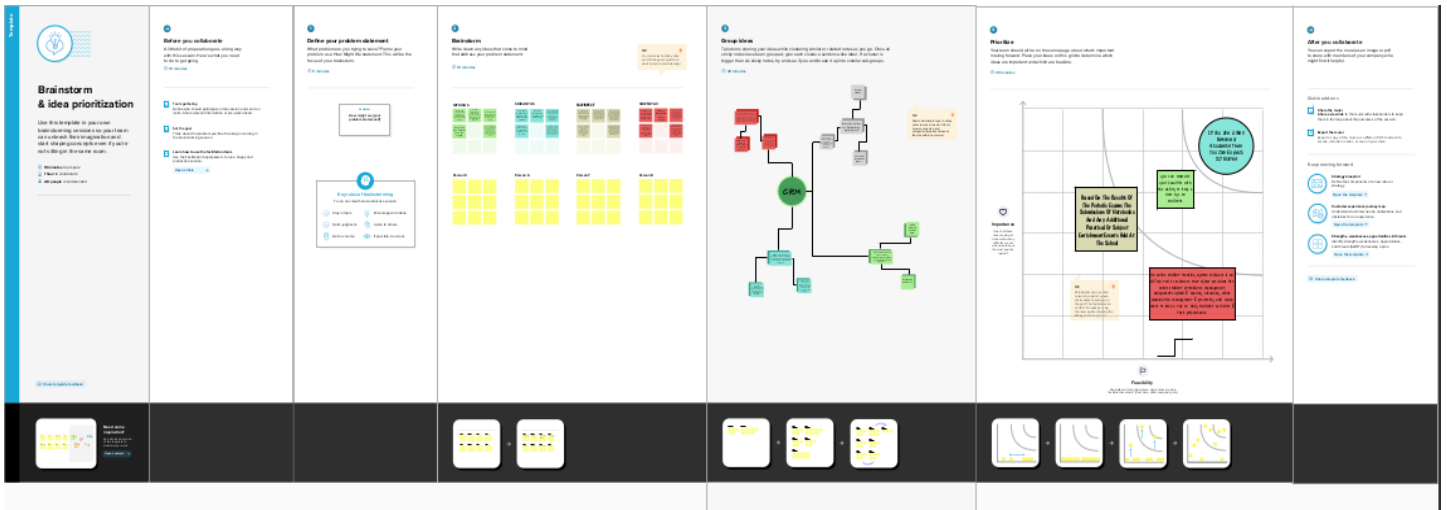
Template

Brainstorm & idea prioritization

Use this template in your own brainstorming sessions so your team can unleash their imagination and start shaping concepts even if you're not sitting in the same room.

Before you collaborate

Define your problem statement

Brainstorm

Group ideas

GRM

Prioritize

Based On The Results Of The Periodic Exams The Submission Of Notebooks And Any Additional Practical Or Subject Enrichment Events Held At The School

Of You Are A Well Behaved Student Then You Can Be Expects Of Marks

Importance

Feasibility

After you collaborate

Quick add-ons

Keep moving forward